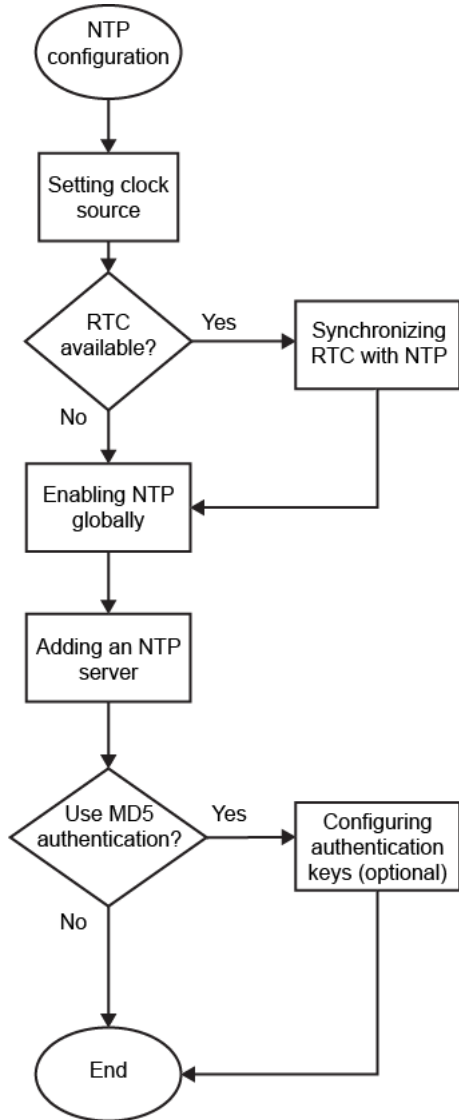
NTP configuration

Setting clock source

RTC available?

Yes

Synchronizing RTC with NTP

No

Enabling NTP globally

Adding an NTP server

Use MD5 authentication?

Yes

Configuring authentication keys (optional)

No

End